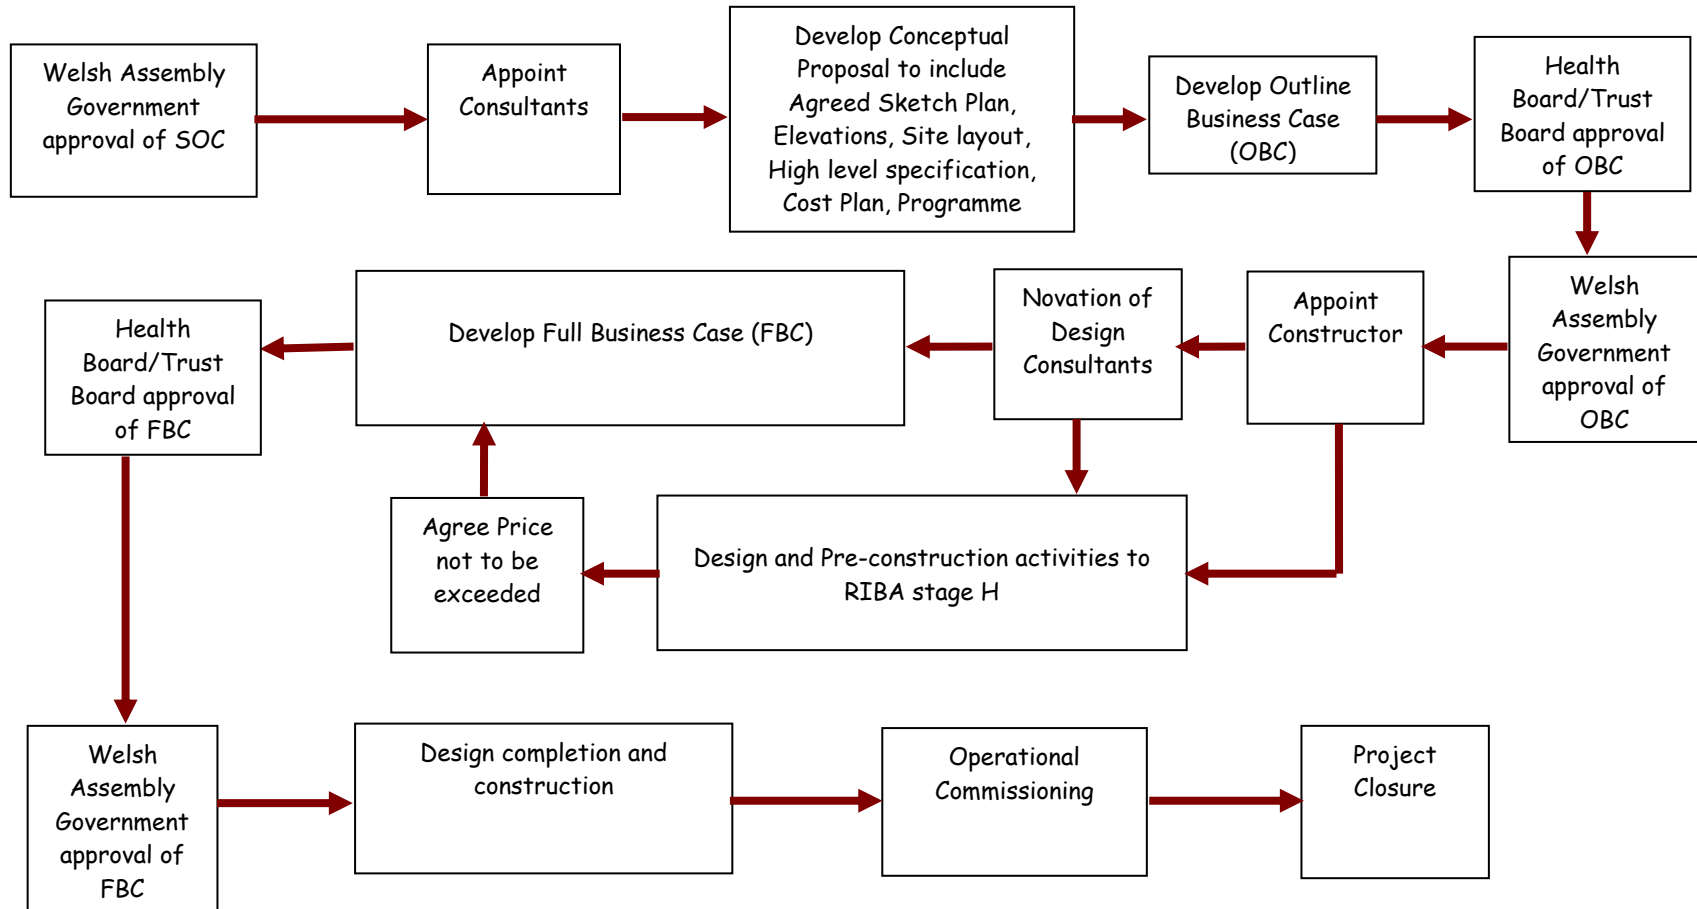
Welsh Assembly Government approval of SOC

Appoint Consultants

Develop Conceptual Proposal to include Agreed Sketch Plan, Elevations, Site layout, High level specification, Cost Plan, Programme

Develop Outline Business Case (OBC)

Health Board/Trust Board approval of OBC

Welsh Assembly Government approval of OBC

Appoint Constructor

Novation of Design Consultants

Develop Full Business Case (FBC)

Health Board/Trust Board approval of FBC

Design and Pre-construction activities to RIBA stage H

Agree Price not to be exceeded

Welsh Assembly Government approval of FBC

Design completion and construction

Operational Commissioning

Project Closure